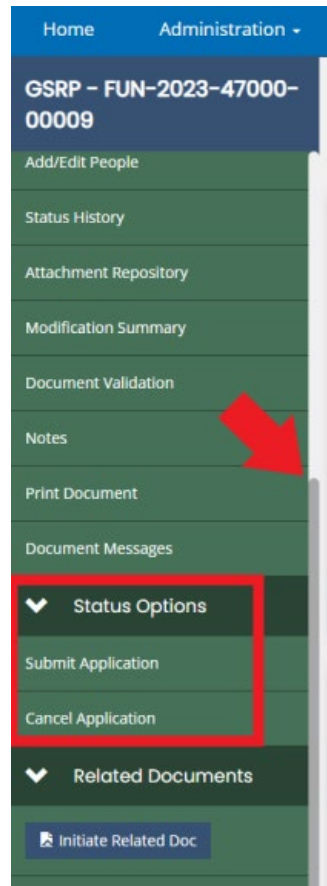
Home
Administration

GSRP - FUN-2023-47000-00009

Add/Edit People

Status History

Attachment Repository

Modification Summary

Document Validation

Notes

Print Document

Document Messages

Status Options

Submit Application

Cancel Application

Related Documents

Initiate Related Doc